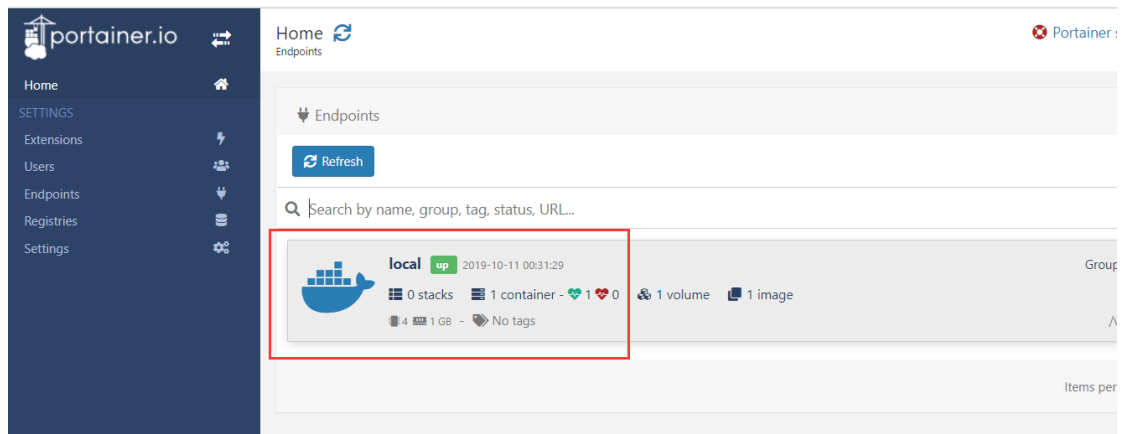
portainer.io

Home

SETTINGS

Extensions

Users

Endpoints

Registries

Settings

Home
Endpoints

Portainer s

Endpoints

Refresh

Search by name, group, tag, status, URL...

local up 2019-10-11 00:31:29

0 stacks 1 container - 1 0 1 volume 1 image

4 1 GB - No tags

Group

/\

Items per